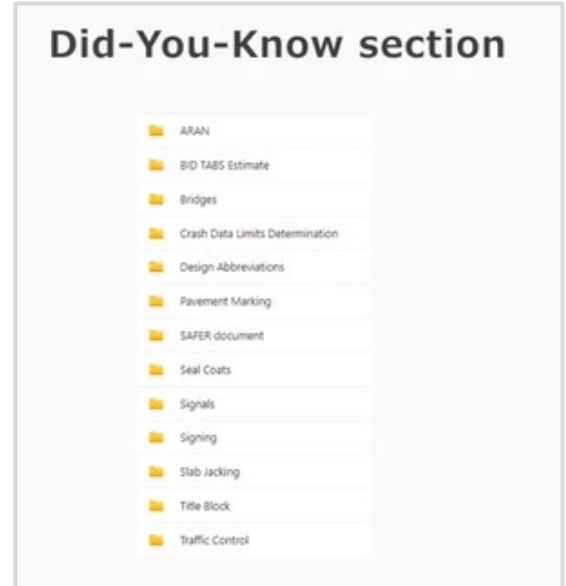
Did-You-Know section

ARAN

BID TABS Estimate

Bridges

Crash Data Limits Determination

Design Abbreviations

Pavement Marking

SAFER document

Seal Coats

Signals

Signing

Slab Jacking

Title Block

Traffic Control